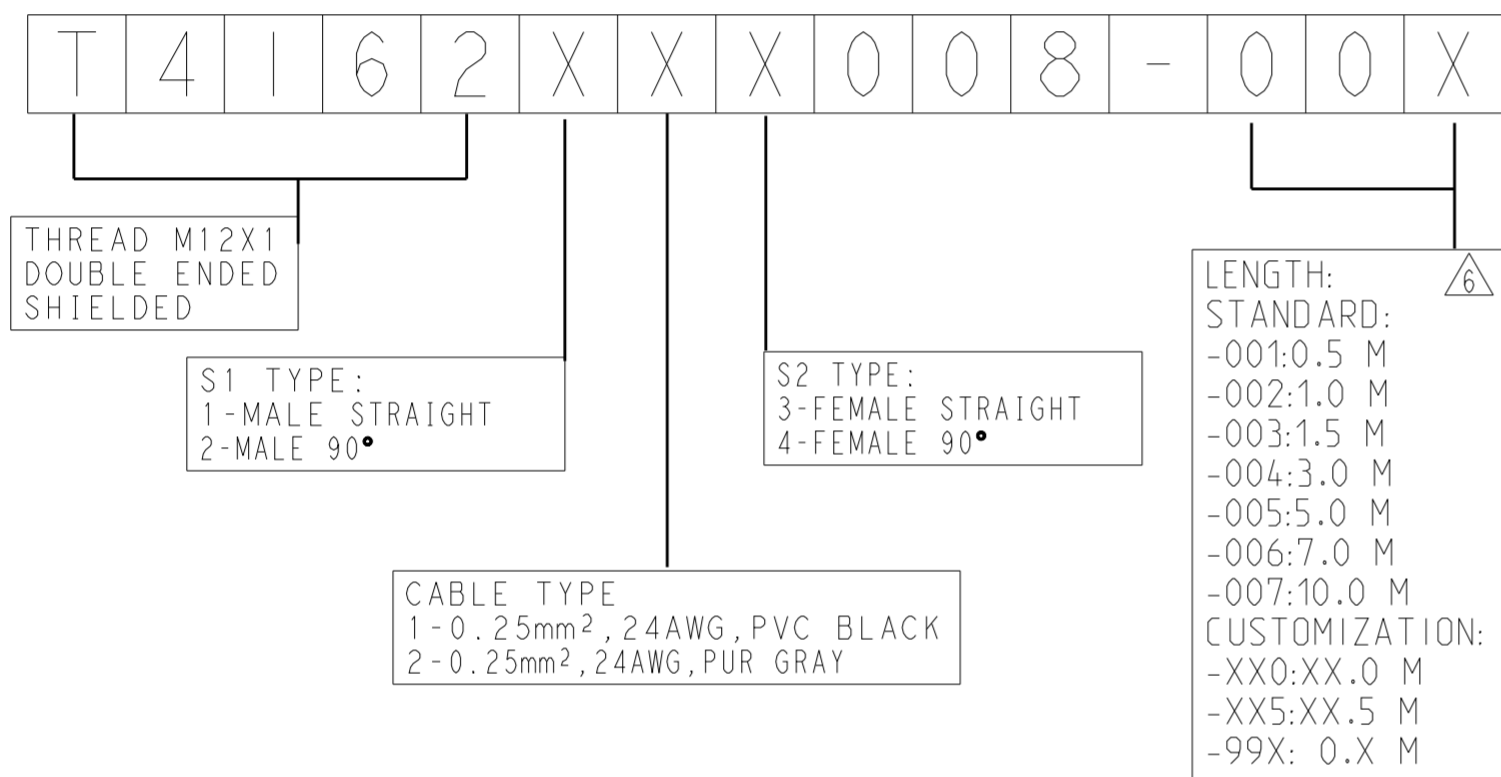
| T | 4 | 1 | 6 | 2 | X | X | X | 0 | 0 | 8 | - | 0 | 0 | X |
|---|---|---|---|---|---|---|---|---|---|---|---|---|---|---|

THREAD M12X1
DOUBLE ENDED
SHIELDED

S1 TYPE:
1-MALE STRAIGHT
2-MALE 90°

S2 TYPE:
3-FEMALE STRAIGHT
4-FEMALE 90°

CABLE TYPE
1-0.25mm$^2$,24AWG,PVC BLACK
2-0.25mm$^2$,24AWG,PUR GRAY

6

LENGTH:
STANDARD:
-001:0.5 M
-002:1.0 M
-003:1.5 M
-004:3.0 M
-005:5.0 M
-006:7.0 M
-007:10.0 M
CUSTOMIZATION:
-XX0:XX.0 M
-XX5:XX.5 M
-99X: 0.X M